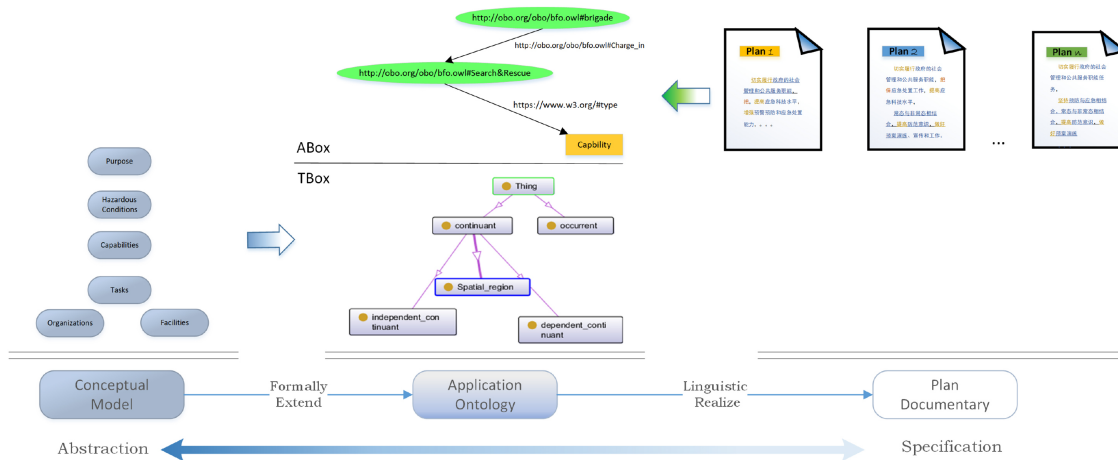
http://obo.org/obo/bfo.owl#brigade

http://obo.org/obo/bfo.owl#Charge_in

http://obo.org/obo/bfo.owl#Search&Rescue

https://www.w3.org/#type

Capability

ABox

TBox

Thing

continuant

occurrent

Spatial_region

independent_continuant

dependent_continuant

Plan 1

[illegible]

Plan 2

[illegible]

Plan n

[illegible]

...

Purpose

Hazardous Conditions

Capabilities

Tasks

Organizations

Facilities

Conceptual Model

Formally Extend

Application Ontology

Linguistic Realize

Plan Documentary

Abstraction

Specification